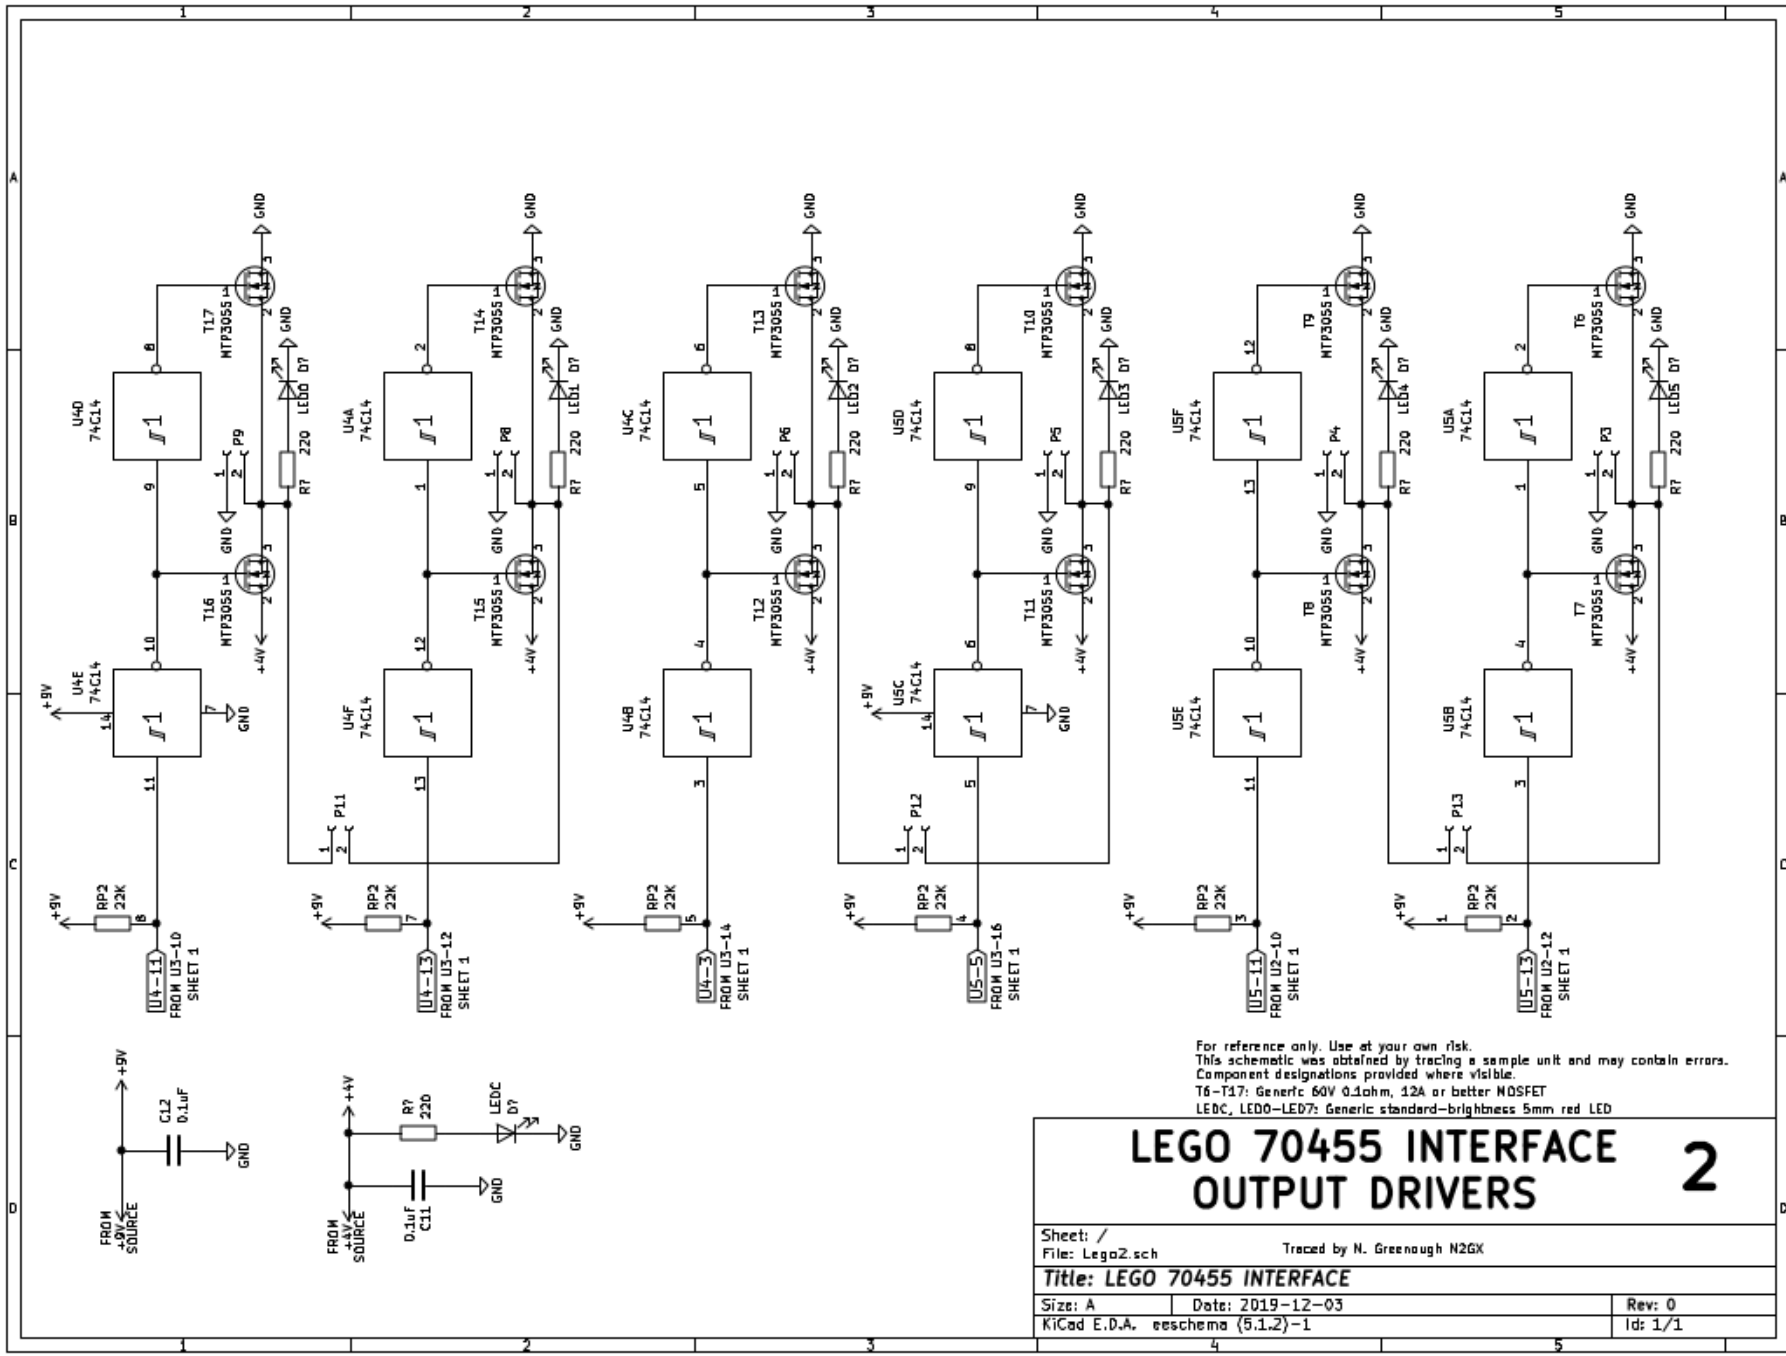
1 2 3 4 5

A

B

C

D

GND
T17
MTP3055
GND
D7
LED0
U4D
74C14
8
9
P9
1 2
220
R7
GND
T16
MTP3055
+4V
10
U4E
74C14
+9V
14
7
GND
11
+9V
RP2
22K
8
U4-11
FROM U3-10
SHEET 1

GND
T14
MTP3055
GND
D7
LED1
U4A
74C14
2
1
P8
1 2
220
R7
GND
T15
MTP3055
+4V
12
U4F
74C14
13
P11
1 2
+9V
RP2
22K
7
U4-13
FROM U3-12
SHEET 1

GND
T13
MTP3055
GND
D7
LED2
U4C
74C14
6
5
P6
1 2
220
R7
GND
T12
MTP3055
+4V
4
U4B
74C14
3
+9V
RP2
22K
5
U4-3
FROM U3-14
SHEET 1

GND
T10
MTP3055
GND
D7
LED3
U5D
74C14
8
9
P5
1 2
220
R7
GND
T11
MTP3055
+4V
6
U5C
74C14
+9V
14
7
GND
5
P12
1 2
+9V
RP2
22K
4
U5-5
FROM U3-16
SHEET 1

GND
T9
MTP3055
GND
D7
LED4
U5F
74C14
12
13
P4
1 2
220
R7
GND
T8
MTP3055
+4V
10
U5E
74C14
11
+9V
RP2
22K
3
U5-11
FROM U2-10
SHEET 1

GND
T6
MTP3055
GND
D7
LED5
U5A
74C14
2
1
P3
1 2
220
R7
GND
T7
MTP3055
+4V
4
U5B
74C14
3
P13
1 2
+9V
1
RP2
22K
2
U5-13
FROM U2-12
SHEET 1

+9V
C12
0.1uF
GND
FROM +9V SOURCE

+4V
R?
220
LEDC
D?
GND
GND
0.1uF
C11
FROM +4V SOURCE

For reference only. Use at your own risk.
This schematic was obtained by tracing a sample unit and may contain errors.
Component designations provided where visible.
T6-T17: Generic 60V 0.1ohm, 12A or better MOSFET
LEDC, LED0-LED7: Generic standard-brightness 5mm red LED

LEGO 70455 INTERFACE
OUTPUT DRIVERS
2

Sheet: /
File: Lego2.sch
Traced by N. Greenough N2GX
Title: LEGO 70455 INTERFACE
Size: A
Date: 2019-12-03
Rev: 0
KiCad E.D.A. eeschema (5.1.2)-1
Id: 1/1